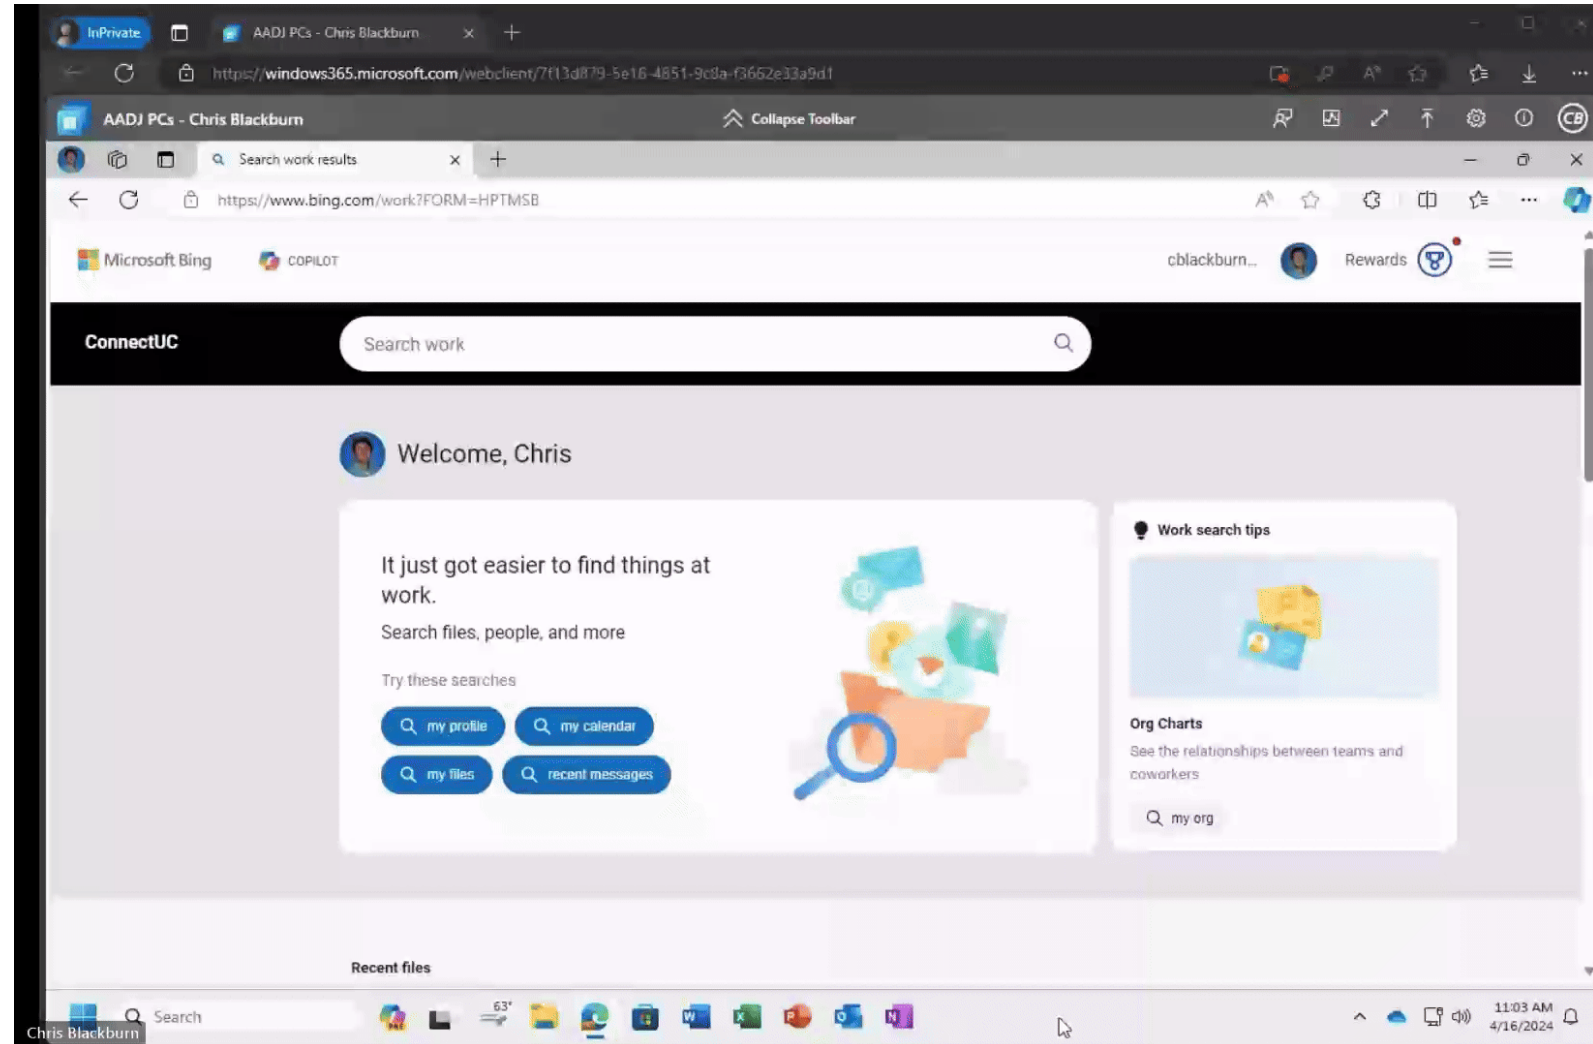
InPrivate
AADJ PCs - Chris Blackburn
https://windows365.microsoft.com/webclient/7f13d879-5e16-4851-9cda-f3662e33a9d1
AADJ PCs - Chris Blackburn
Collapse Toolbar
CB
Search work results
https://www.bing.com/work?FORM=HPTMSB
Microsoft Bing
COPILOT
cblackburn...
Rewards
ConnectUC
Search work
Welcome, Chris
It just got easier to find things at work.
Search files, people, and more
Try these searches
my profile
my calendar
my files
recent messages
Work search tips
Org Charts
See the relationships between teams and coworkers
my org
Recent files
Search
63°
11:03 AM
4/16/2024
Chris Blackburn